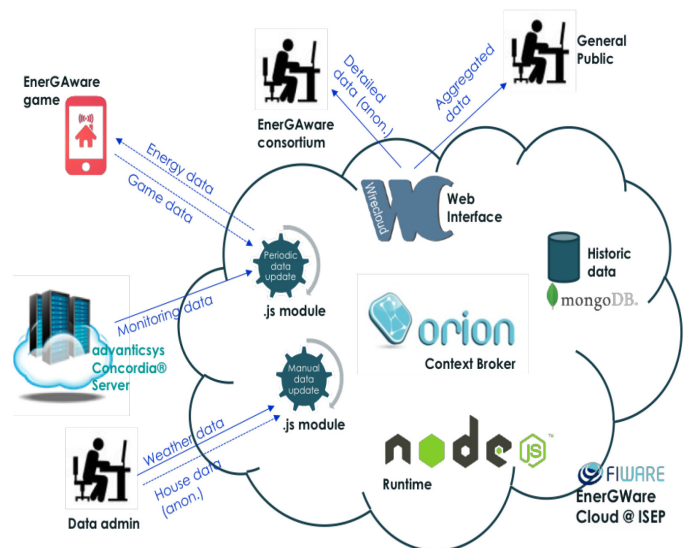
EnerGAware game

EnerGAware consortium

Detailed data (anon.)

Aggregated data

General Public

Energy data

Game data

Wirecloud

Web Interface

Periodic data update

.js module

Historic data

mongoDB.

Monitoring data

adyanticsys Concordia® Server

orion

Context Broker

Manual data update

.js module

Weather data

House data (anon.)

node js

Runtime

FIWARE

EnerGWare Cloud @ ISEP

Data admin